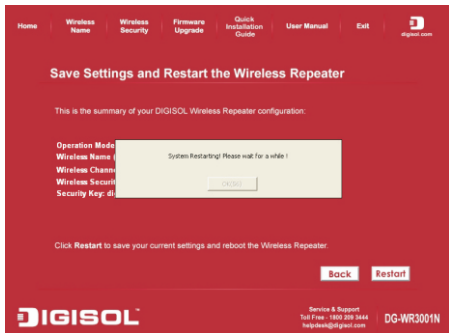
Home | Wireless Name | Wireless Security | Firmware Upgrade | Quick Installation Guide | User Manual | Exit

digisol.com

Save Settings and Restart the Wireless Repeater

This is the summary of your DIGISOL Wireless Repeater configuration:

Operation Mode
Wireless Name (
Wireless Channe
Wireless Securit
Security Key: di

System Restarting! Please wait for a while !

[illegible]

Click Restart to save your current settings and reboot the Wireless Repeater.

Back Restart

DIGISOL

Service & Support
Toll Free - 1800 209 3444
helpdesk@digisol.com

DG-WR3001N